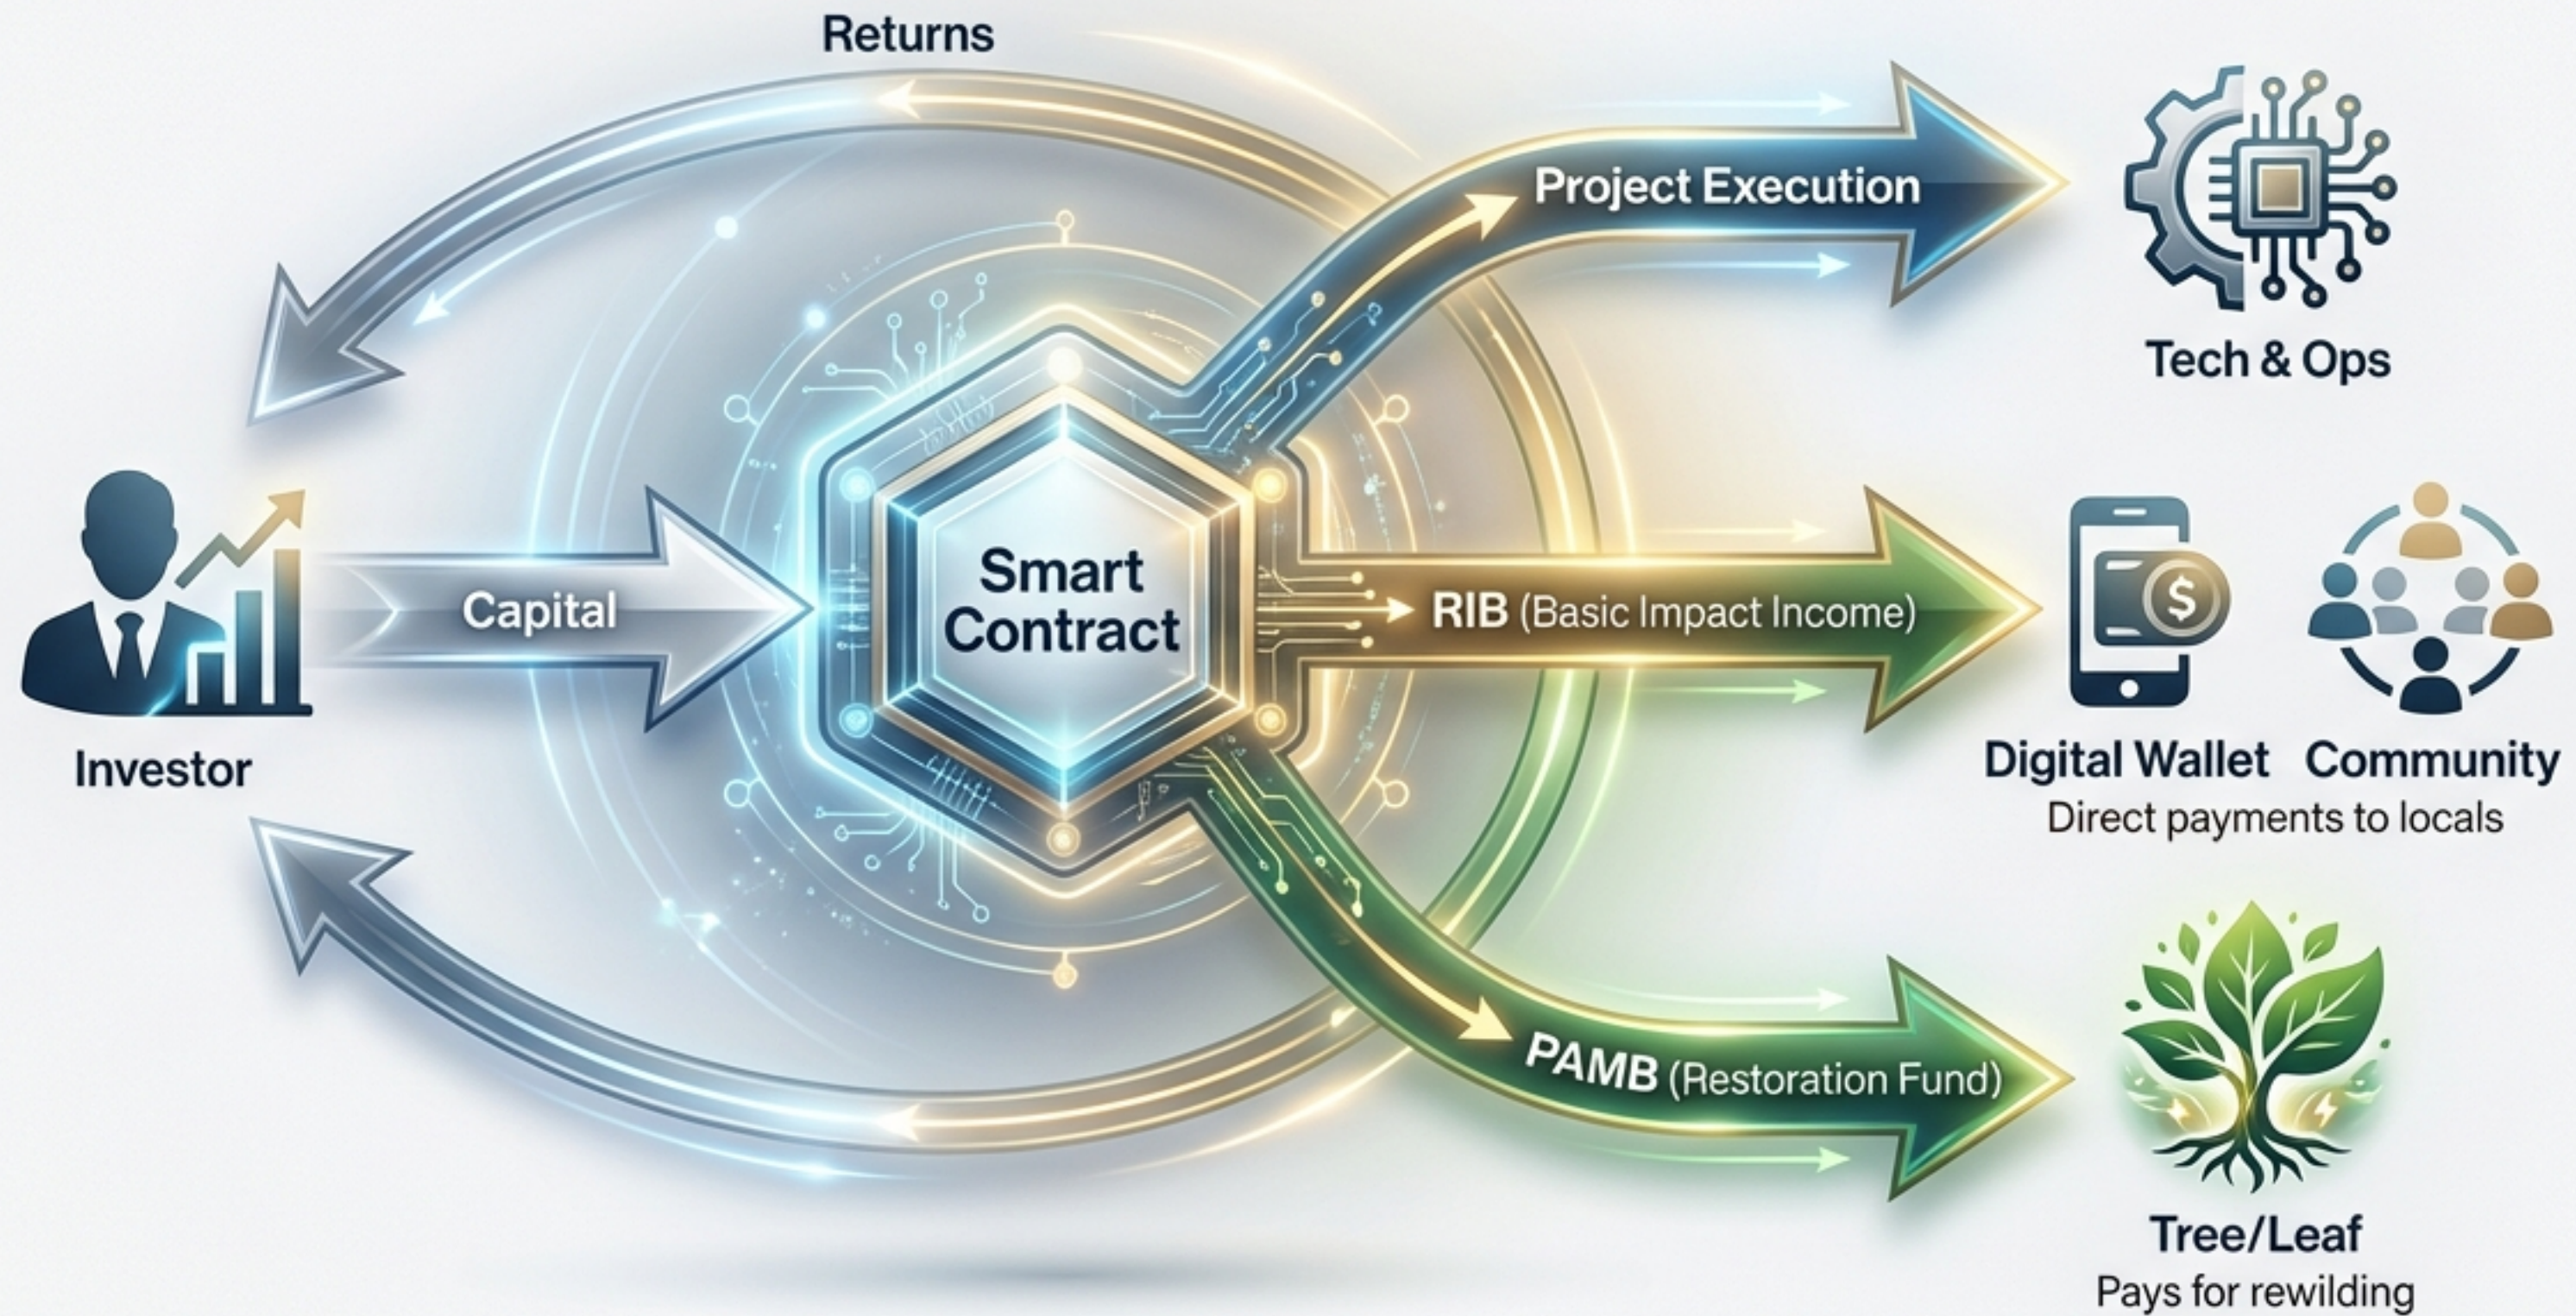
Returns

Project Execution

Tech & Ops

Investor

Capital

Smart Contract

RIB (Basic Impact Income)

Digital Wallet

Community

Direct payments to locals

PAMB (Restoration Fund)

Tree/Leaf

Pays for rewilding